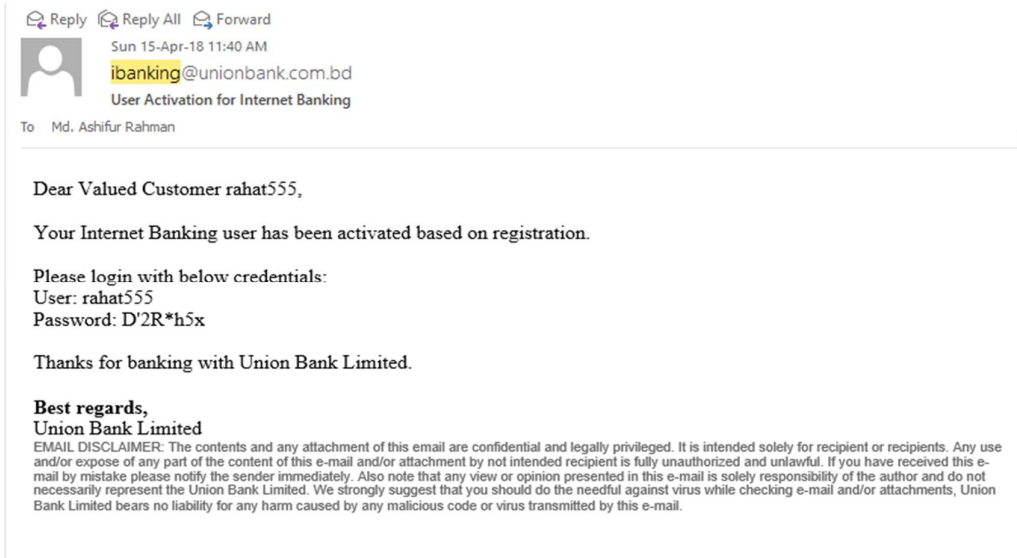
Reply Reply All Forward

Sun 15-Apr-18 11:40 AM
ibanking@unionbank.com.bd
User Activation for Internet Banking
To Md. Ashifur Rahman

Dear Valued Customer rahat555,

Your Internet Banking user has been activated based on registration.

Please login with below credentials:
User: rahat555
Password: D'2R*h5x

Thanks for banking with Union Bank Limited.

Best regards,
Union Bank Limited
EMAIL DISCLAIMER: The contents and any attachment of this email are confidential and legally privileged. It is intended solely for recipient or recipients. Any use and/or expose of any part of the content of this e-mail and/or attachment by not intended recipient is fully unauthorized and unlawful. If you have received this e-mail by mistake please notify the sender immediately. Also note that any view or opinion presented in this e-mail is solely responsibility of the author and do not necessarily represent the Union Bank Limited. We strongly suggest that you should do the needful against virus while checking e-mail and/or attachments, Union Bank Limited bears no liability for any harm caused by any malicious code or virus transmitted by this e-mail.